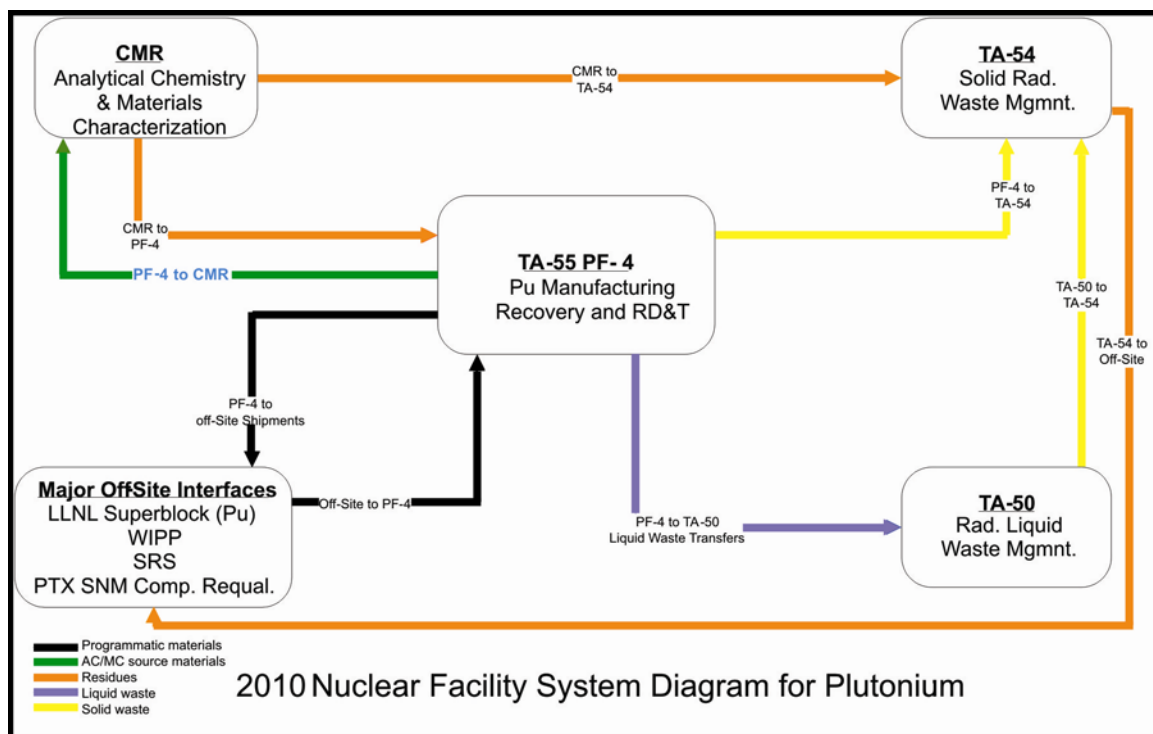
CMR
Analytical Chemistry & Materials Characterization

CMR to TA-54

TA-54
Solid Rad. Waste Mgmnt.

CMR to PF-4

PF-4 to CMR

TA-55 PF- 4
Pu Manufacturing Recovery and RD&T

PF-4 to TA-54

TA-50 to TA-54

TA-54 to Off-Site

PF-4 to off-Site Shipments

Major OffSite Interfaces
LLNL Superblock (Pu)
WIPP
SRS
PTX SNM Comp. Requal.

Off-Site to PF-4

PF-4 to TA-50 Liquid Waste Transfers

TA-50
Rad. Liquid Waste Mgmnt.

Programmatic materials
AC/MC source materials
Residues
Liquid waste
Solid waste

2010 Nuclear Facility System Diagram for Plutonium